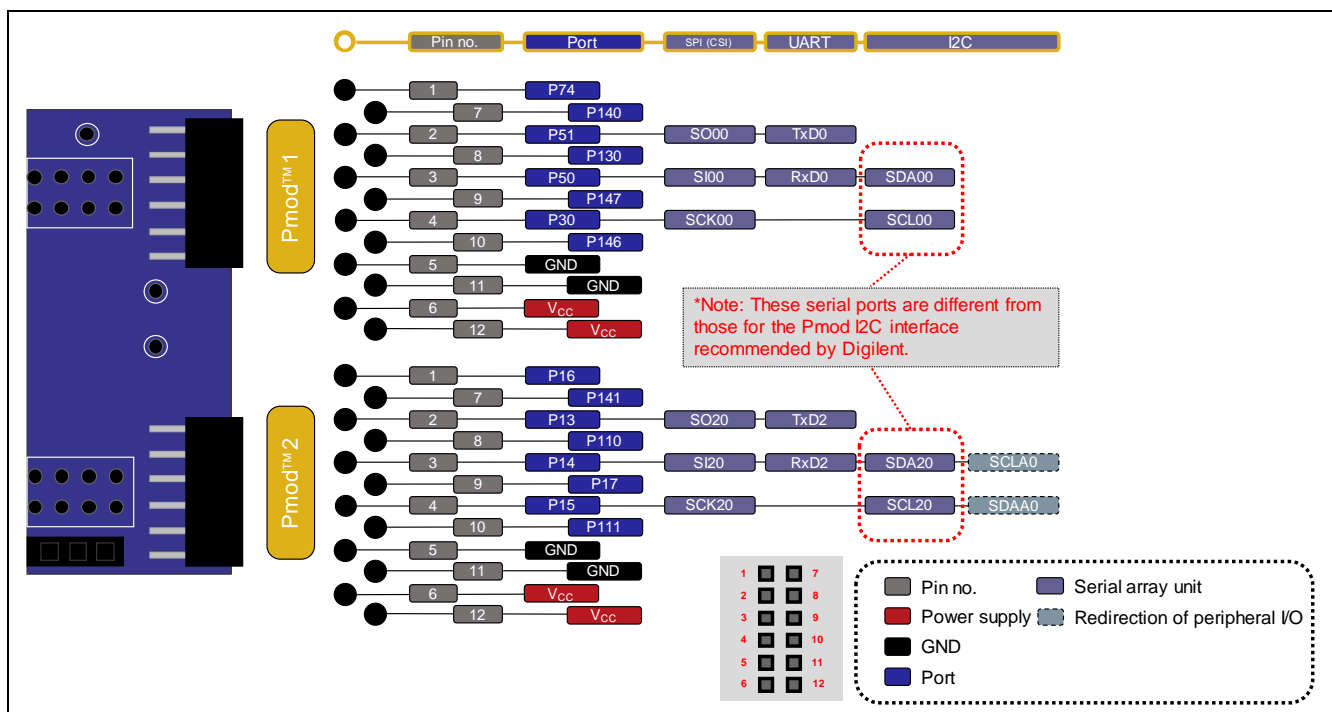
Pin no. Port SPI (CSI) UART I2C

Pmod™1

1 P74
7 P140
2 P51 SO00 TxD0
8 P130
3 P50 SI00 RxD0 SDA00
9 P147
4 P30 SCK00 SCL00
10 P146
5 GND
11 GND
6 $V_{CC}$
12 $V_{CC}$

*Note: These serial ports are different from those for the Pmod I2C interface recommended by Digilent.

Pmod™2

1 P16
7 P141
2 P13 SO20 TxD2
8 P110
3 P14 SI20 RxD2 SDA20 SCLA0
9 P17
4 P15 SCK20 SCL20 SDAA0
10 P111
5 GND
11 GND
6 $V_{CC}$
12 $V_{CC}$

1 7
2 8
3 9
4 10
5 11
6 12

Pin no.
Power supply
GND
Port
Serial array unit
Redirection of peripheral I/O